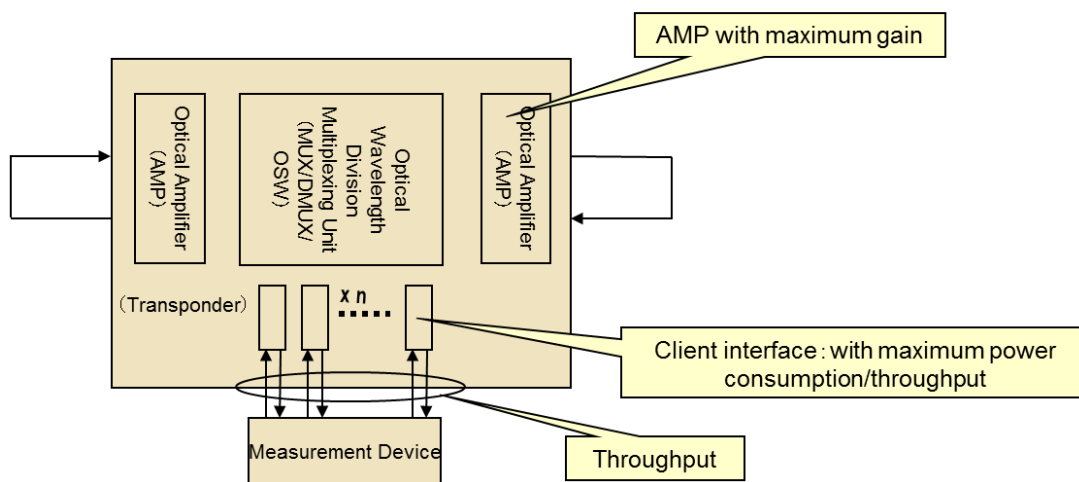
AMP with maximum gain

Optical Amplifier（AMP）

Optical Wavelength Division Multiplexing Unit (MUX/DMUX/OSW)

Optical Amplifier（AMP）

（Transponder）

x n

Client interface：with maximum power consumption/throughput

Measurement Device

Throughput